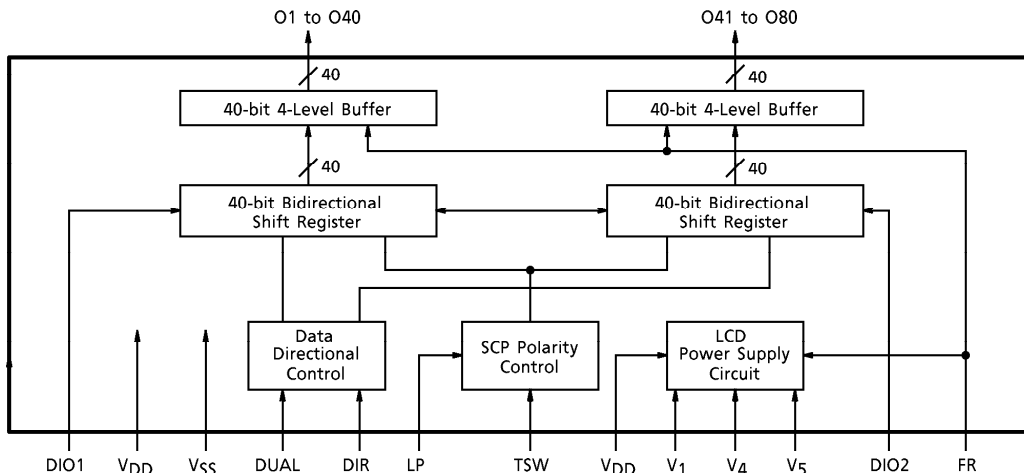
O1 to O40

O41 to O80

40

40

40-bit 4-Level Buffer

40-bit 4-Level Buffer

40

40

40-bit Bidirectional Shift Register

40-bit Bidirectional Shift Register

Data Directional Control

SCP Polarity Control

LCD Power Supply Circuit

DIO1 $V_{DD}$ $V_{SS}$ DUAL DIR LP TSW $V_{DD}$ $V_1$ $V_4$ $V_5$ DIO2 FR